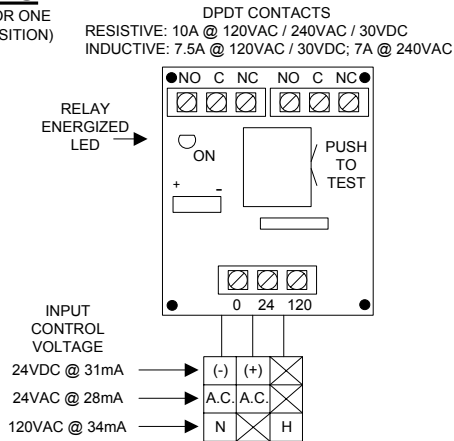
OR ONE
SITION)

DPDT CONTACTS
RESISTIVE: 10A @ 120VAC / 240VAC / 30VDC
INDUCTIVE: 7.5A @ 120VAC / 30VDC; 7A @ 240VAC

NO C NC NO C NC

RELAY
ENERGIZED
LED

ON

PUSH
TO
TEST

+ -

0 24 120

INPUT
CONTROL
VOLTAGE

24VDC @ 31mA (-) (+)
24VAC @ 28mA A.C. A.C.
120VAC @ 34mA N H